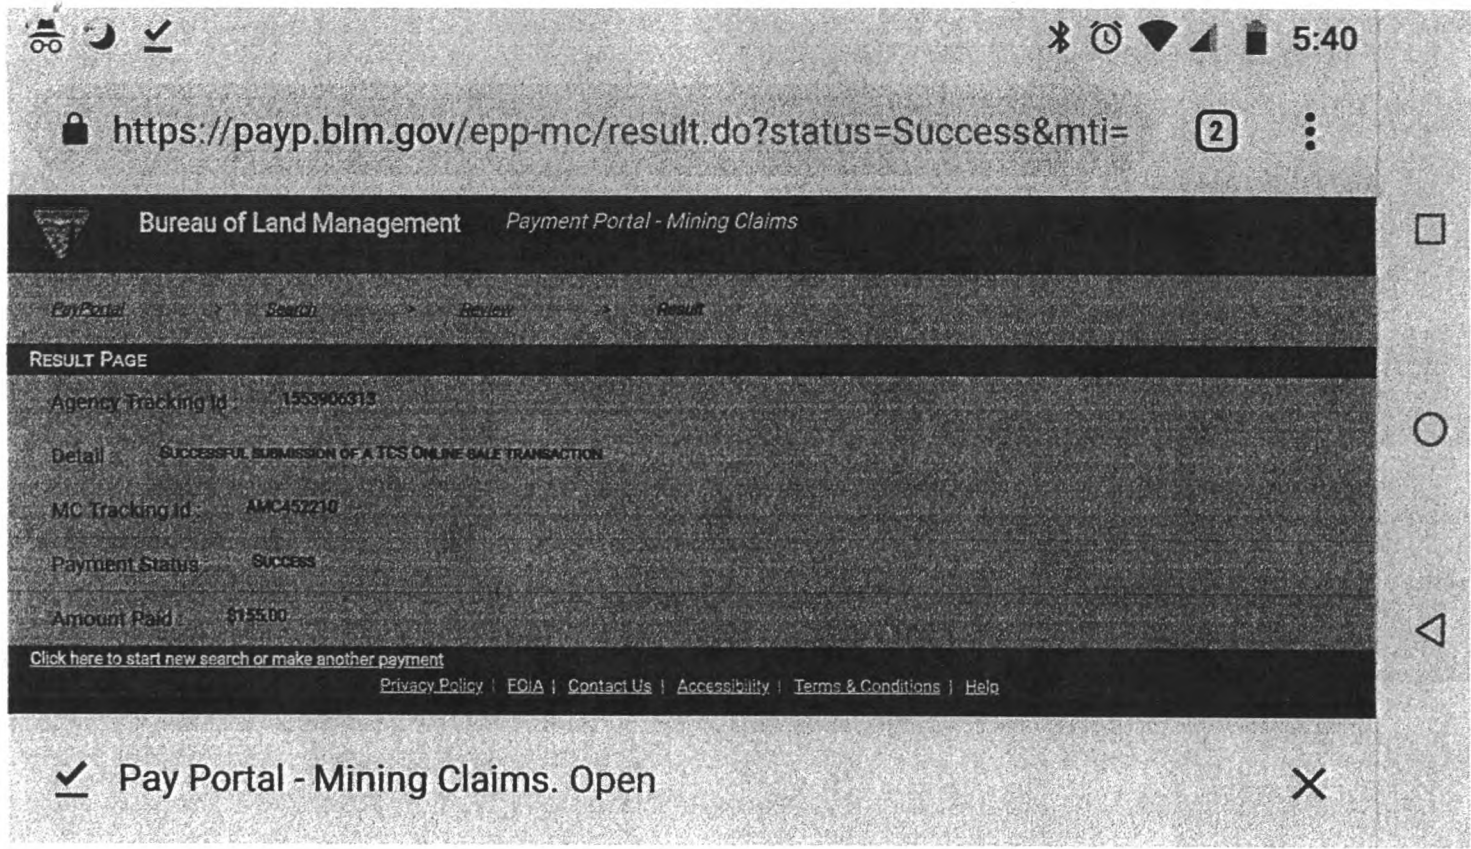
5:40

https://payp.blm.gov/epp-mc/result.do?status=Success&mti=

2

Bureau of Land Management Payment Portal - Mining Claims

PayPortal > Search > Review > Result

RESULT PAGE

Agency Tracking Id : 1553906313

Detail : SUCCESSFUL SUBMISSION OF A TCS ONLINE SALE TRANSACTION

MC Tracking Id : AMC452210

Payment Status : SUCCESS

Amount Paid : $155.00

Click here to start new search or make another payment

Privacy Policy | FOIA | Contact Us | Accessibility | Terms & Conditions | Help

Pay Portal - Mining Claims. Open